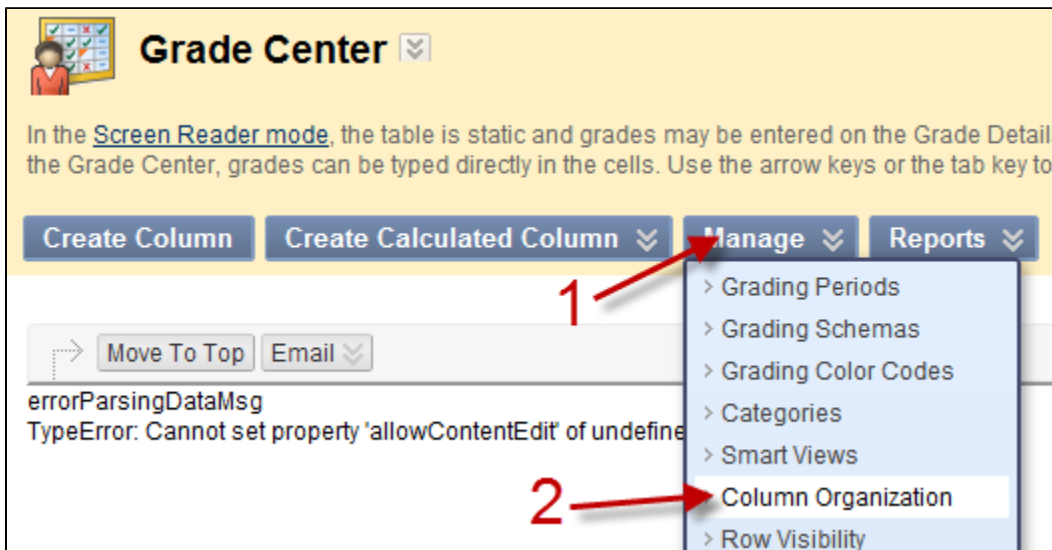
Grade Center

In the Screen Reader mode, the table is static and grades may be entered on the Grade Detail the Grade Center, grades can be typed directly in the cells. Use the arrow keys or the tab key to

Create Column
Create Calculated Column
Manage
Reports

1

Move To Top
Email

errorParsingDataMsg
TypeError: Cannot set property 'allowContentEdit' of undefine

Grading Periods
Grading Schemas
Grading Color Codes
Categories
Smart Views
Column Organization
Row Visibility

2